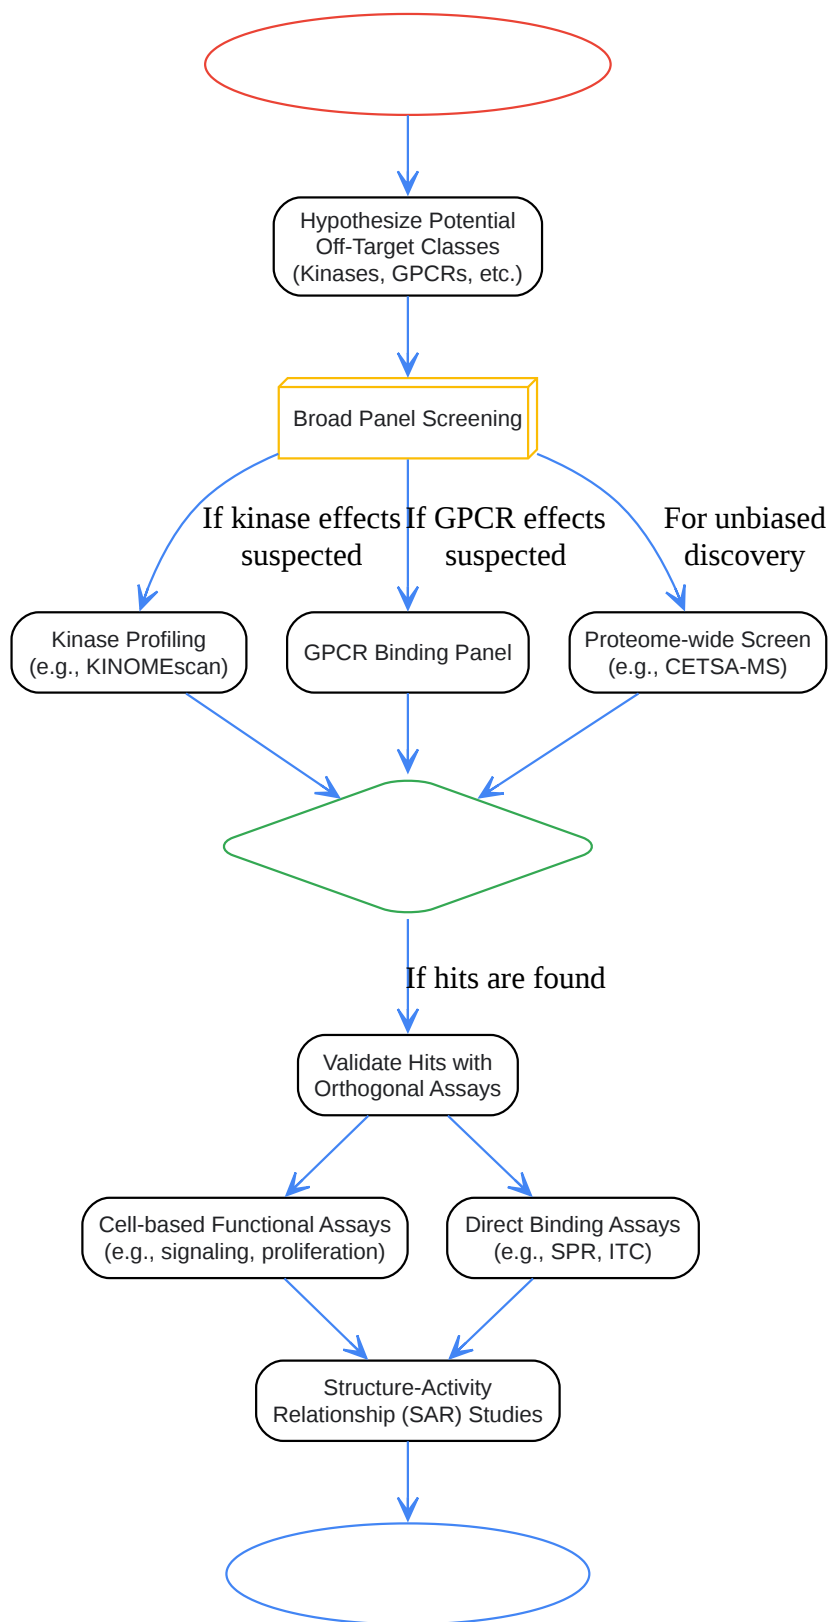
Hypothesize Potential Off-Target Classes (Kinases, GPCRs, etc.)

Broad Panel Screening

If kinase effects suspected

If GPCR effects suspected

For unbiased discovery

Kinase Profiling (e.g., KINOMEscan)

GPCR Binding Panel

Proteome-wide Screen (e.g., CETSA-MS)

If hits are found

Validate Hits with Orthogonal Assays

Cell-based Functional Assays (e.g., signaling, proliferation)

Direct Binding Assays (e.g., SPR, ITC)

Structure-Activity Relationship (SAR) Studies